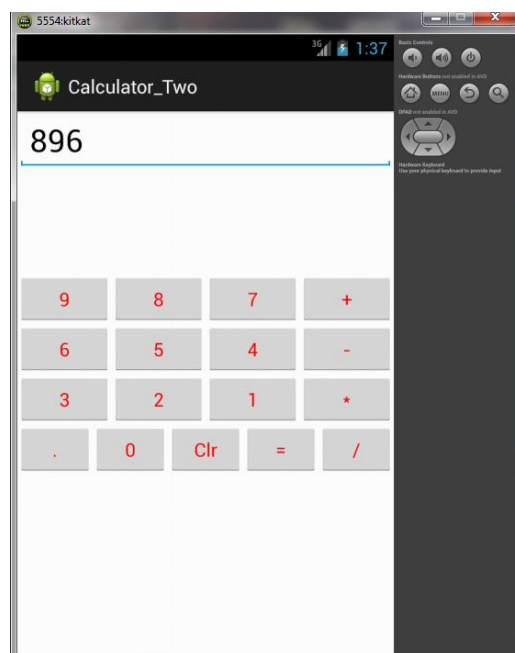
5554:kitkat

3G 1:37

Calculator_Two

896

9
8
7
+
6
5
4
-
3
2
1
*
.
0
Clr
=
/

Basic Controls

Hardware Buttons not enabled in AVD

MENU

DPAD not enabled in AVD

Hardware Keyboard
Use your physical keyboard to provide input